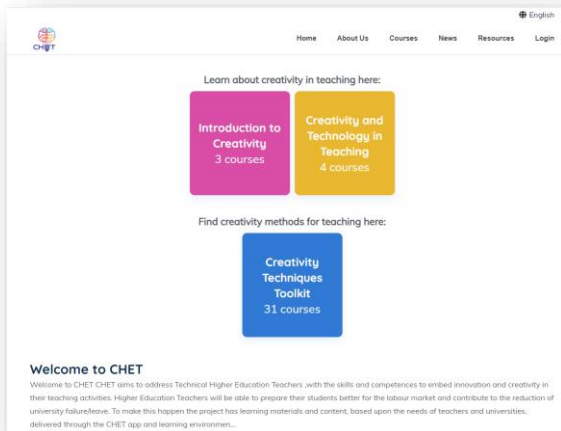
English

CHET

Home About Us Courses News Resources Login

Learn about creativity in teaching here:

Introduction to Creativity
3 courses

Creativity and Technology in Teaching
4 courses

Find creativity methods for teaching here:

Creativity Techniques Toolkit
31 courses

Welcome to CHET

Welcome to CHET CHET aims to address Technical Higher Education Teachers ,with the skills and competences to embed innovation and creativity in their teaching activities. Higher Education Teachers will be able to prepare their students better for the labour market and contribute to the reduction of university failure/leave. To make this happen the project has learning materials and content, based upon the needs of teachers and universities, delivered through the CHET app and learning environmen...